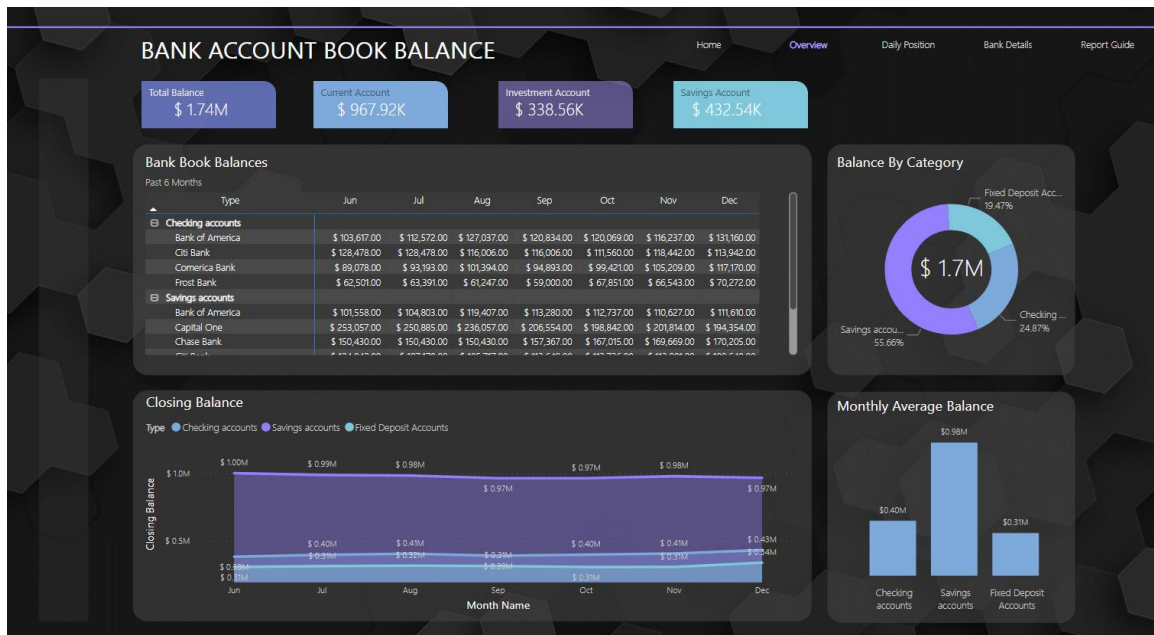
BANK ACCOUNT BOOK BALANCE

Home Overview Daily Position Bank Details Report Guide

Total Balance
$ 1.74M

Current Account
$ 967.92K

Investment Account
$ 338.56K

Savings Account
$ 432.54K

Bank Book Balances
Past 6 Months

| Type | Jun | Jul | Aug | Sep | Oct | Nov | Dec |
|---|---|---|---|---|---|---|---|
| ⊟ Checking accounts | | | | | | | |
| Bank of America | $ 103,617.00 | $ 112,572.00 | $ 127,037.00 | $ 120,834.00 | $ 120,069.00 | $ 116,237.00 | $ 131,160.00 |
| Citi Bank | $ 128,478.00 | $ 128,478.00 | $ 116,006.00 | $ 116,006.00 | $ 111,560.00 | $ 118,442.00 | $ 113,942.00 |
| Comerica Bank | $ 89,078.00 | $ 93,193.00 | $ 101,394.00 | $ 94,893.00 | $ 99,421.00 | $ 105,209.00 | $ 117,170.00 |
| Frost Bank | $ 62,501.00 | $ 63,391.00 | $ 61,247.00 | $ 59,000.00 | $ 67,851.00 | $ 66,543.00 | $ 70,272.00 |
| ⊟ Savings accounts | | | | | | | |
| Bank of America | $ 101,558.00 | $ 104,803.00 | $ 119,407.00 | $ 113,280.00 | $ 112,737.00 | $ 110,627.00 | $ 111,610.00 |
| Capital One | $ 253,057.00 | $ 250,885.00 | $ 236,057.00 | $ 206,554.00 | $ 198,842.00 | $ 201,814.00 | $ 194,354.00 |
| Chase Bank | $ 150,430.00 | $ 150,430.00 | $ 150,430.00 | $ 157,367.00 | $ 167,015.00 | $ 169,669.00 | $ 170,205.00 |
| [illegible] | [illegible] | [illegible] | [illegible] | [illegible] | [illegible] | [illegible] | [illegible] |

Balance By Category
$ 1.7M
Fixed Deposit Acc... 19.47%
Checking ... 24.87%
Savings accou... 55.66%

Closing Balance
Type ● Checking accounts ● Savings accounts ● Fixed Deposit Accounts
Closing Balance
$ 1.0M
$ 0.5M
$ 1.00M $ 0.99M $ 0.98M $ 0.97M $ 0.97M $ 0.98M $ 0.97M
$ 0.40M $ 0.41M $ 0.40M $ 0.41M $ 0.43M
$ 0.38M $ 0.31M $ 0.32M $ 0.31M $ 0.31M $ 0.34M
$ 0.31M $ 0.30M $ 0.33M
Jun Jul Aug Sep Oct Nov Dec
Month Name

Monthly Average Balance
$0.40M $0.98M $0.31M
Checking accounts
Savings accounts
Fixed Deposit Accounts